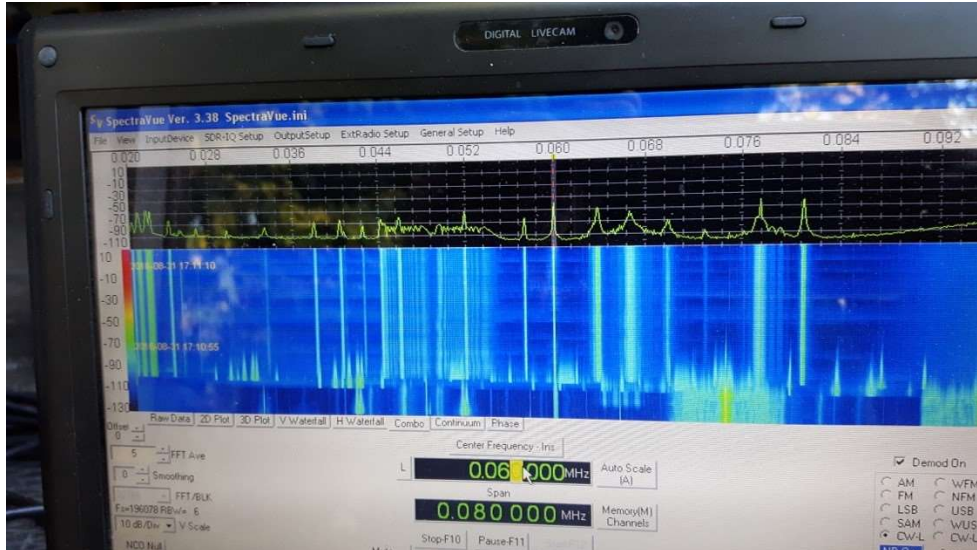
DIGITAL LIVECAM

SpectraVue Ver. 3.38 SpectraVue.ini

File View InputDevice SDR-IQ Setup OutputSetup ExtRadio Setup General Setup Help

0.020 0.028 0.036 0.044 0.052 0.060 0.068 0.076 0.084 0.092

-10 -20 -30 -50 -70 -90 -110

10 -10 -30 -50 -70 -90 -110 -130

2016-08-31 17:11:10

2016-08-31 17:10:55

Raw Data 2D Plot 3D Plot V Waterfall H Waterfall Combo Continuum Phase

Offset 0

5 FFT Ave

0 Smoothing

FFT/BLK

Fs=196078 RBW= 6

10 dB/Div V Scale

NCO Null

Center Frequency - Ins

L 0.06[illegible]000 MHz

Auto Scale (A)

Span

0.080 000 MHz

Memory(M) Channels

Stop-F10 Pause-F11

Demod On

AM WFM FM NFM LSB USB SAM WUS CW-L CW-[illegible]